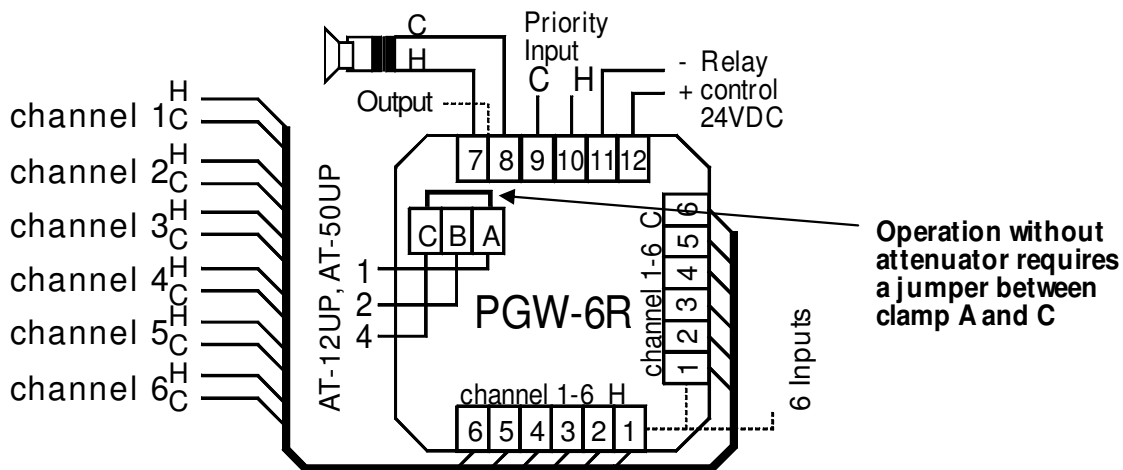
C
H
Priority Input
C H
- Relay
+ control
24VDC
Output
7 8 9 10 11 12
channel 1 H C
channel 2 H C
channel 3 H C
channel 4 H C
channel 5 H C
channel 6 H C
AT-12UP, AT-50UP
C B A
1
2
4
PGW-6R
channel 1-6 C
6 5 4 3 2 1
channel 1-6 H
6 5 4 3 2 1
6 Inputs
**Operation without attenuator requires a jumper between clamp A and C**